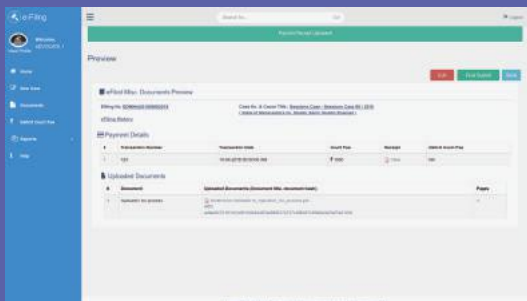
e-Filing

Welcome

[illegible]

View Profile

Home

New Case

Documents

Submit Court Fee

Reports

Help

Search for... Go

Logout

Payment Receipt Uploaded

Preview

Edit

Final Submit

Back

eFiled Misc. Documents Preview

Efiling No. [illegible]

Case No. & Cause Title : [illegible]

eFiling Status

Payment Details

| # | Transaction Number | Transaction Date | Court Fee | Receipt | Debit to Court Fee |
|---|---|---|---|---|---|
| 1 | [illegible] | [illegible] | ₹ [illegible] | View | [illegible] |

Uploaded Documents

| # | Document | Uploaded Documents (Document title, document hash) | Pages |
|---|---|---|---|
| 1 | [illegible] | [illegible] | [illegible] |